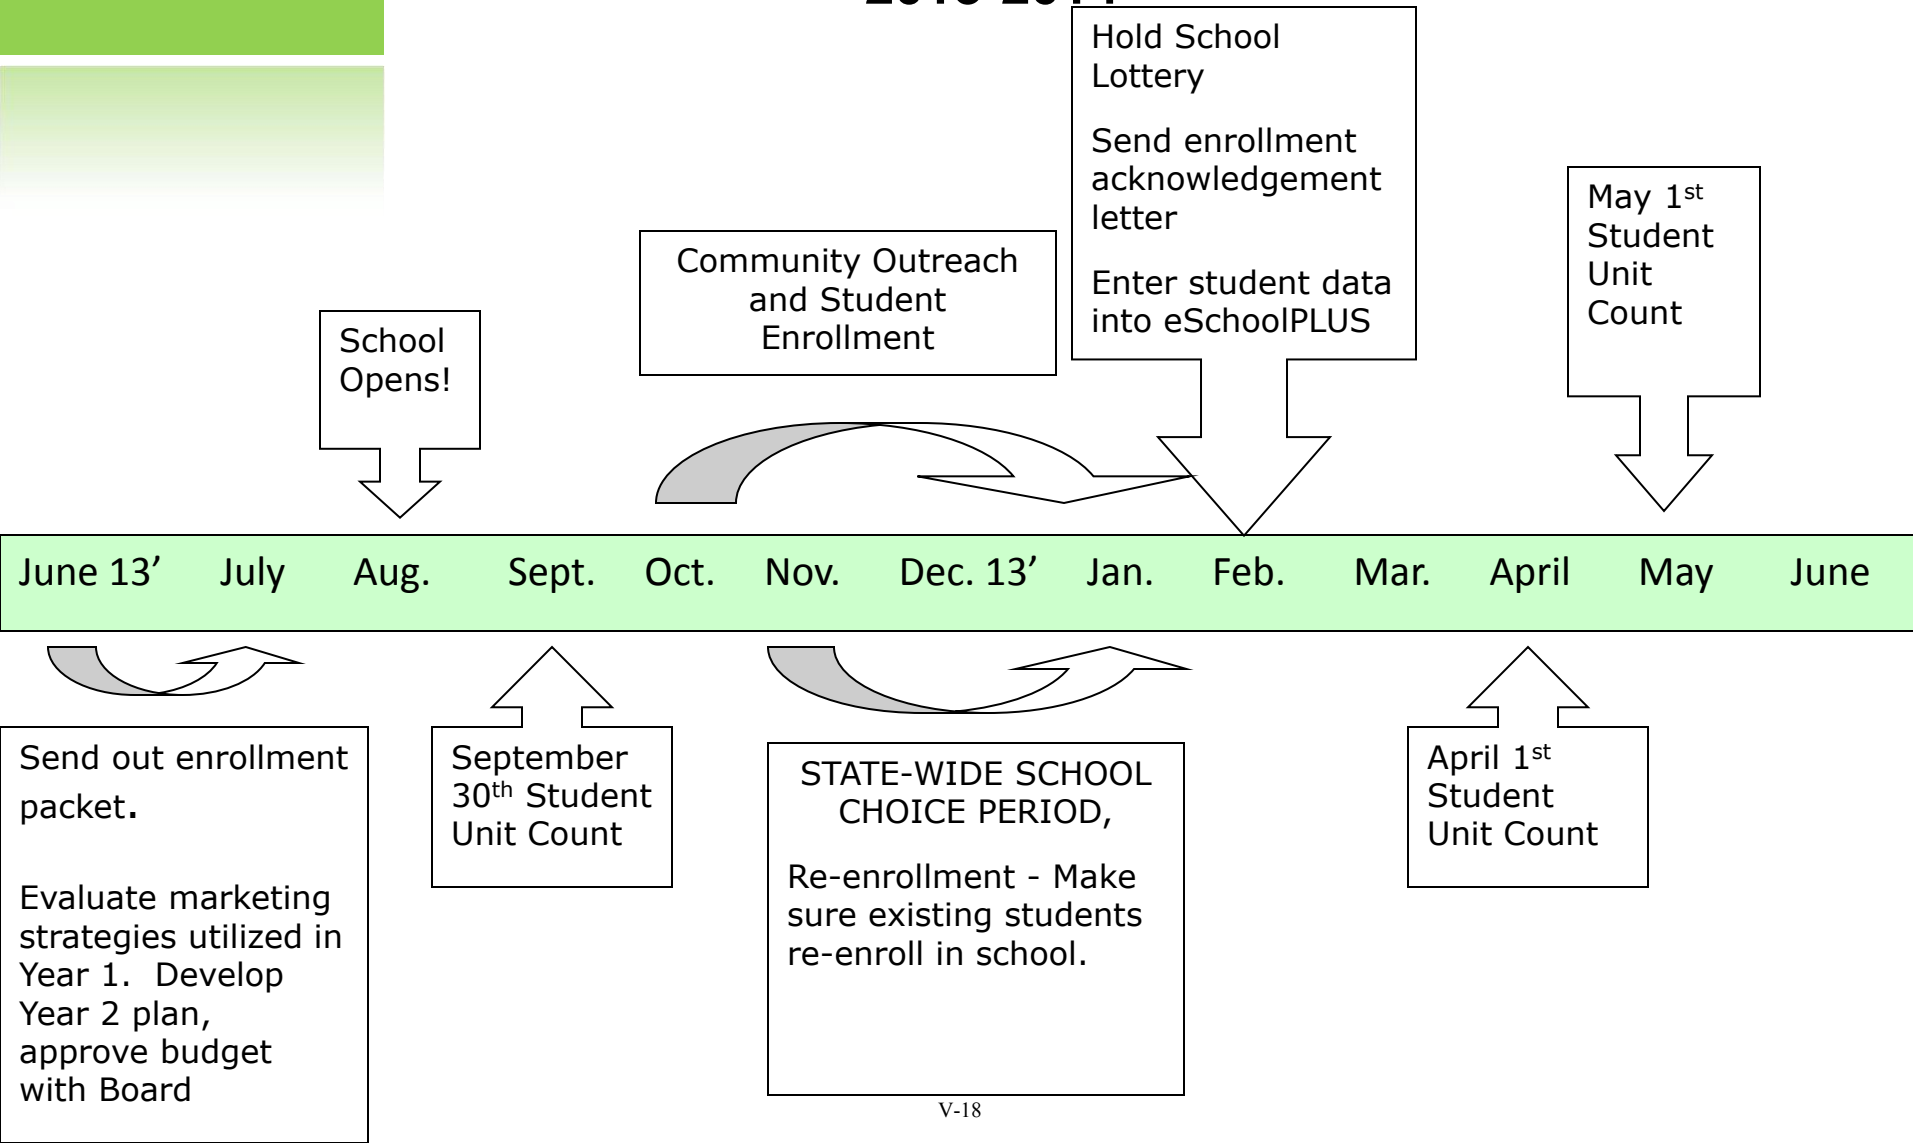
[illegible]

Hold School Lottery

Send enrollment acknowledgement letter

Enter student data into eSchoolPLUS

May 1$^{st}$ Student Unit Count

Community Outreach and Student Enrollment

School Opens!

June 13’ July Aug. Sept. Oct. Nov. Dec. 13’ Jan. Feb. Mar. April May June

Send out enrollment packet.

Evaluate marketing strategies utilized in Year 1. Develop Year 2 plan, approve budget with Board

September 30$^{th}$ Student Unit Count

STATE-WIDE SCHOOL CHOICE PERIOD,

Re-enrollment - Make sure existing students re-enroll in school.

April 1$^{st}$ Student Unit Count

V-18